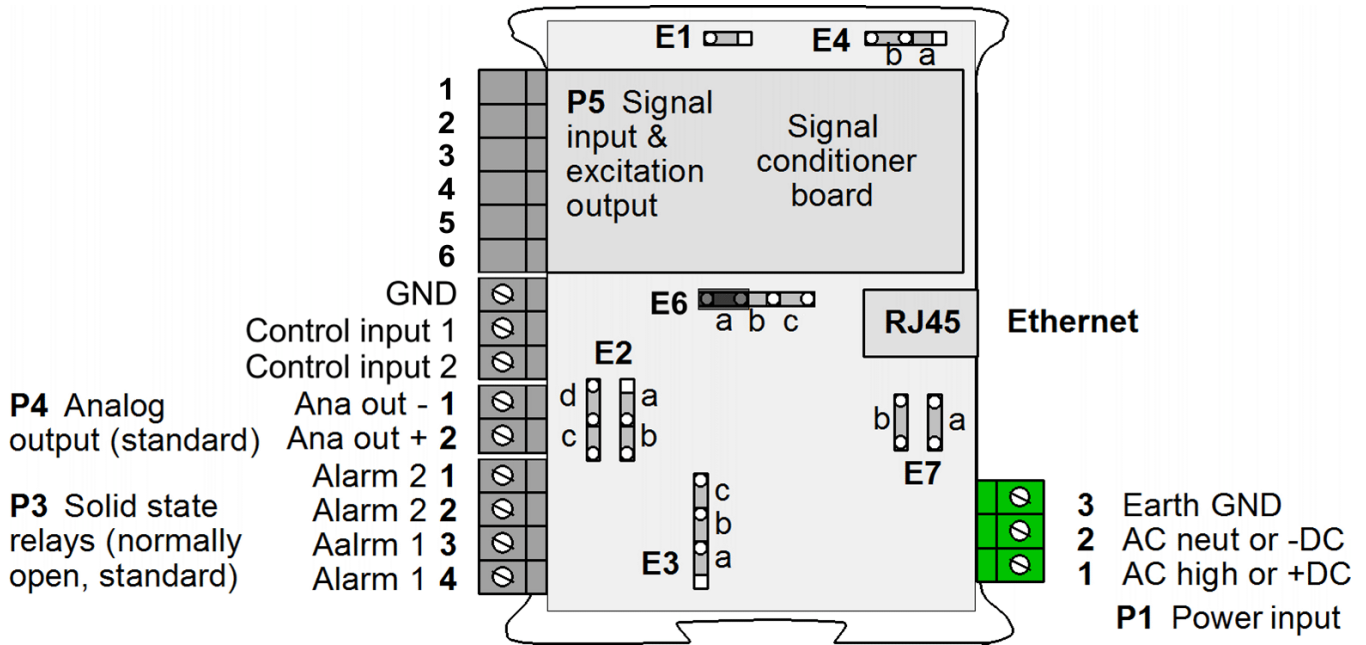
E1

E4

b a

1
2
3
4
5
6

P5 Signal input & excitation output

Signal conditioner board

GND
Control input 1
Control input 2

E6

a b c

RJ45

Ethernet

E2

d a
c b

P4 Analog output (standard)

Ana out - 1
Ana out + 2

b a

E7

Alarm 2 1
Alarm 2 2
Aalrm 1 3
Alarm 1 4

P3 Solid state relays (normally open, standard)

c
b
a

E3

3 Earth GND
2 AC neut or -DC
1 AC high or +DC

P1 Power input